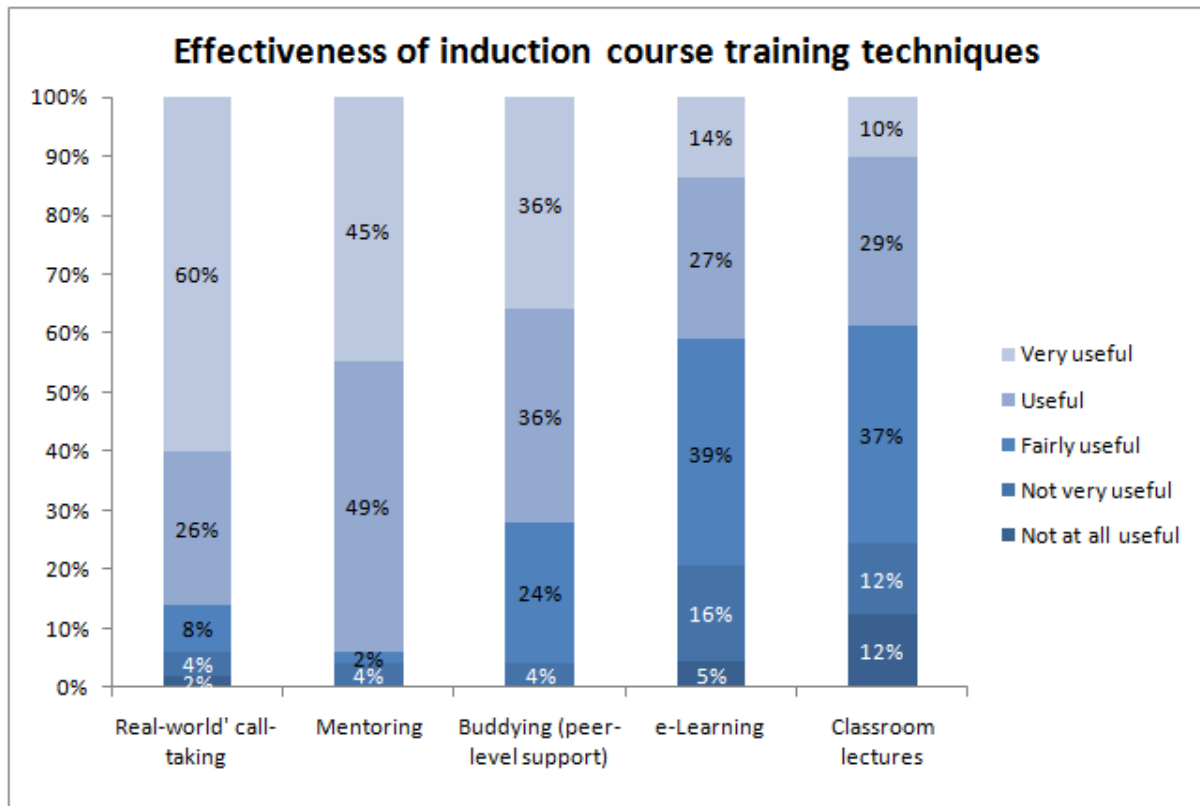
Effectiveness of induction course training techniques

100%
90%
80%
70%
60%
50%
40%
30%
20%
10%
0%

60%
26%
8%
4%
2%

45%
49%
2%
4%

36%
36%
24%
4%

14%
27%
39%
16%
5%

10%
29%
37%
12%
12%

Real-world' call-taking
Mentoring
Buddying (peer-level support)
e-Learning
Classroom lectures

Very useful
Useful
Fairly useful
Not very useful
Not at all useful